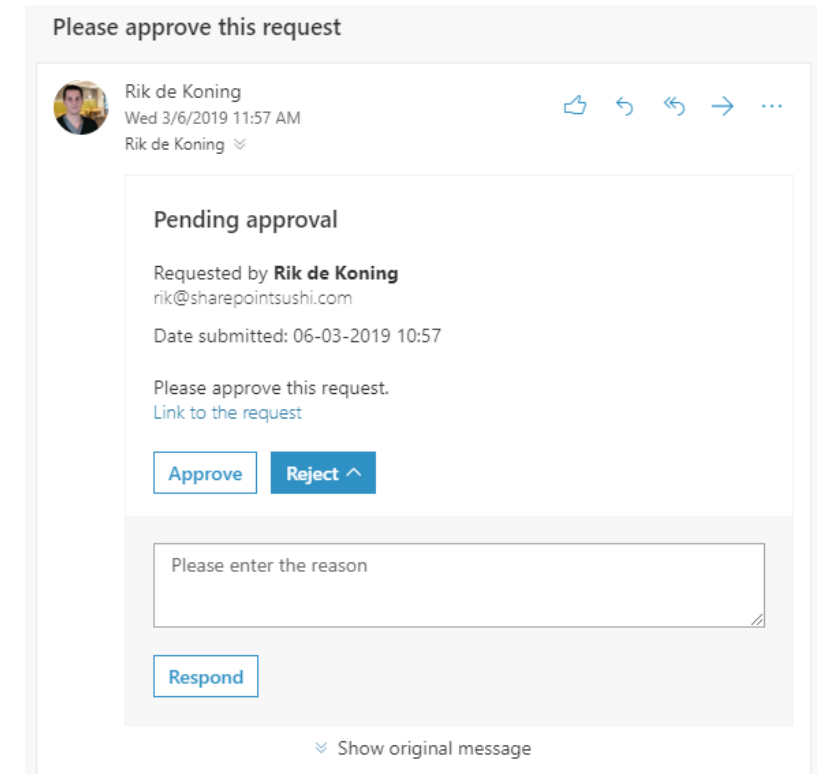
Please approve this request

Rik de Koning
Wed 3/6/2019 11:57 AM
Rik de Koning

Pending approval

Requested by **Rik de Koning**
rik@sharepointsushi.com

Date submitted: 06-03-2019 10:57

Please approve this request.
Link to the request

Approve
Reject

Please enter the reason

Respond

Show original message